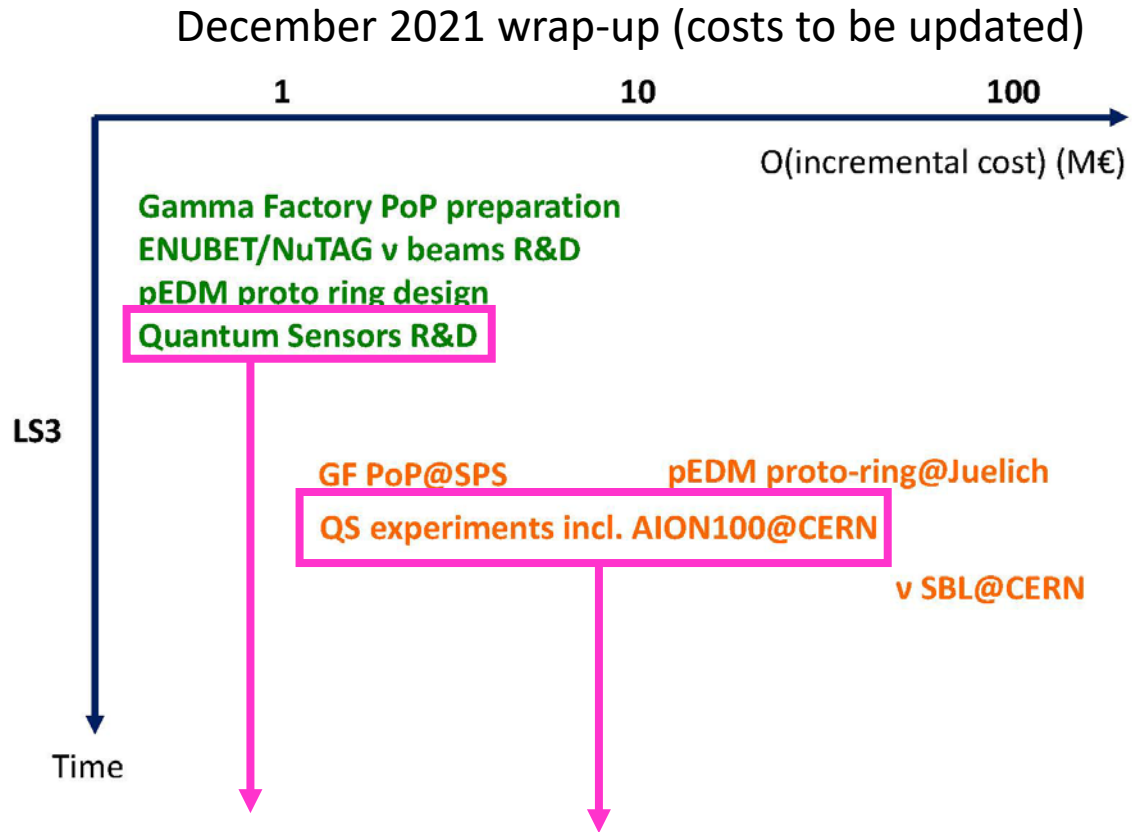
December 2021 wrap-up (costs to be updated)

1

10

100

O(incremental cost) (M€)

Gamma Factory PoP preparation
ENUBET/NuTAG ν beams R&D
pEDM proto ring design
Quantum Sensors R&D

LS3

GF PoP@SPS

pEDM proto-ring@Juelich

QS experiments incl. AION100@CERN

ν SBL@CERN

Time